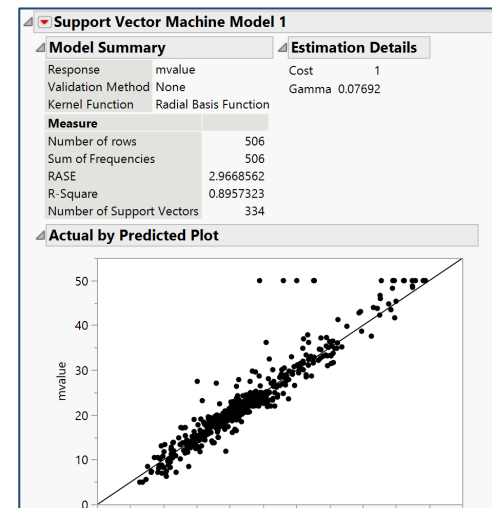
Support Vector Machine Model 1

Model Summary

| | |
|---|---|
| Response | mvalue |
| Validation Method | None |
| Kernel Function | Radial Basis Function |

| Measure | |
|---|---|
| Number of rows | 506 |
| Sum of Frequencies | 506 |
| RASE | 2.9668562 |
| R-Square | 0.8957323 |
| Number of Support Vectors | 334 |

Estimation Details

| | |
|---|---|
| Cost | 1 |
| Gamma | 0.07692 |

Actual by Predicted Plot

mvalue

50
40
30
20
10
0